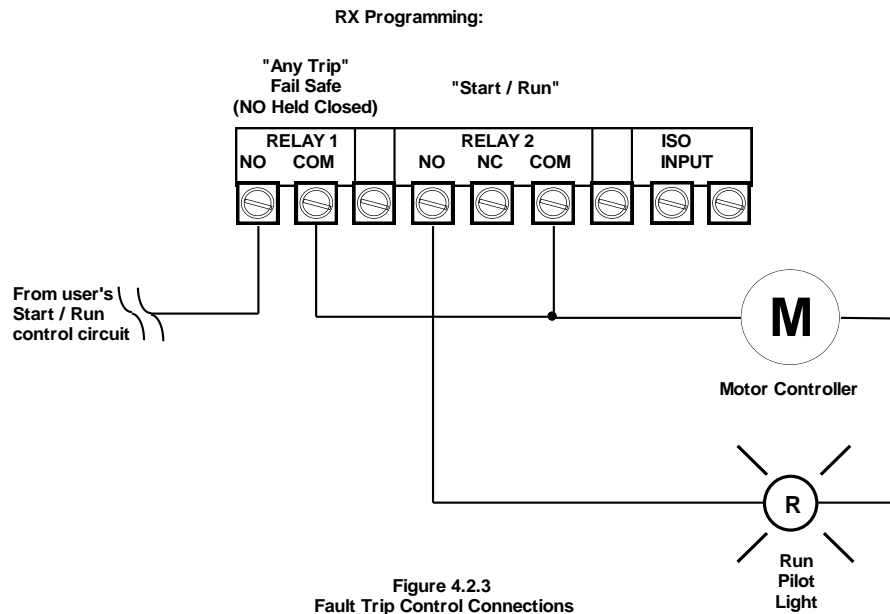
RX Programming:

"Any Trip" Fail Safe (NO Held Closed)

"Start / Run"

RELAY 1
NO COM

RELAY 2
NO NC COM

ISO INPUT

From user's Start / Run control circuit

M

Motor Controller

R

Run Pilot Light

Figure 4.2.3
Fault Trip Control Connections